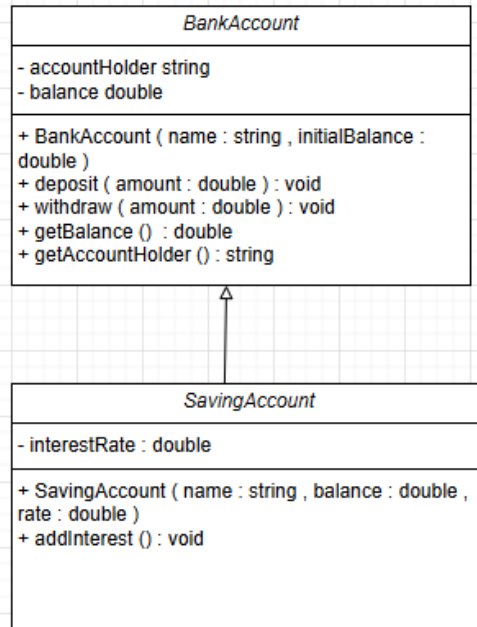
BankAccount

- accountHolder string
- balance double

+ BankAccount ( name : string , initialBalance : double )
+ deposit ( amount : double ) : void
+ withdraw ( amount : double ) : void
+ getBalance () : double
+ getAccountHolder () : string

SavingAccount

- interestRate : double

+ SavingAccount ( name : string , balance : double , rate : double )
+ addInterest () : void